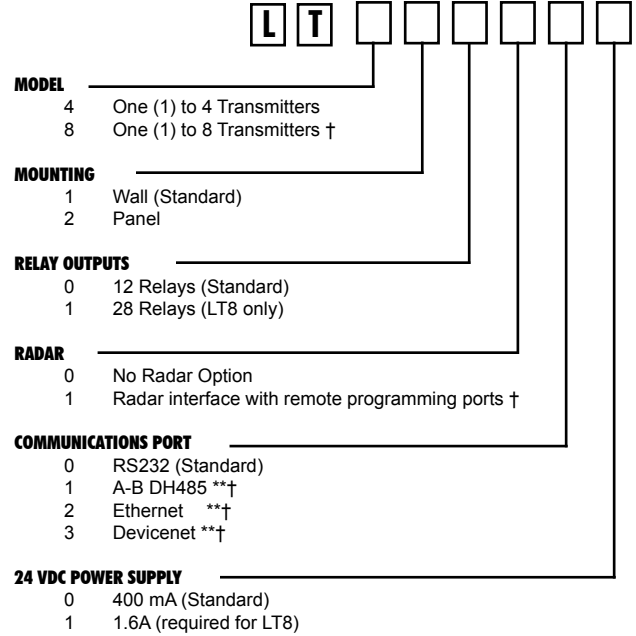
L T

MODEL
4 One (1) to 4 Transmitters
8 One (1) to 8 Transmitters †

MOUNTING
1 Wall (Standard)
2 Panel

RELAY OUTPUTS
0 12 Relays (Standard)
1 28 Relays (LT8 only)

RADAR
0 No Radar Option
1 Radar interface with remote programming ports †

COMMUNICATIONS PORT
0 RS232 (Standard)
1 A-B DH485 **†
2 Ethernet **†
3 Devicenet **†

24 VDC POWER SUPPLY
0 400 mA (Standard)
1 1.6A (required for LT8)